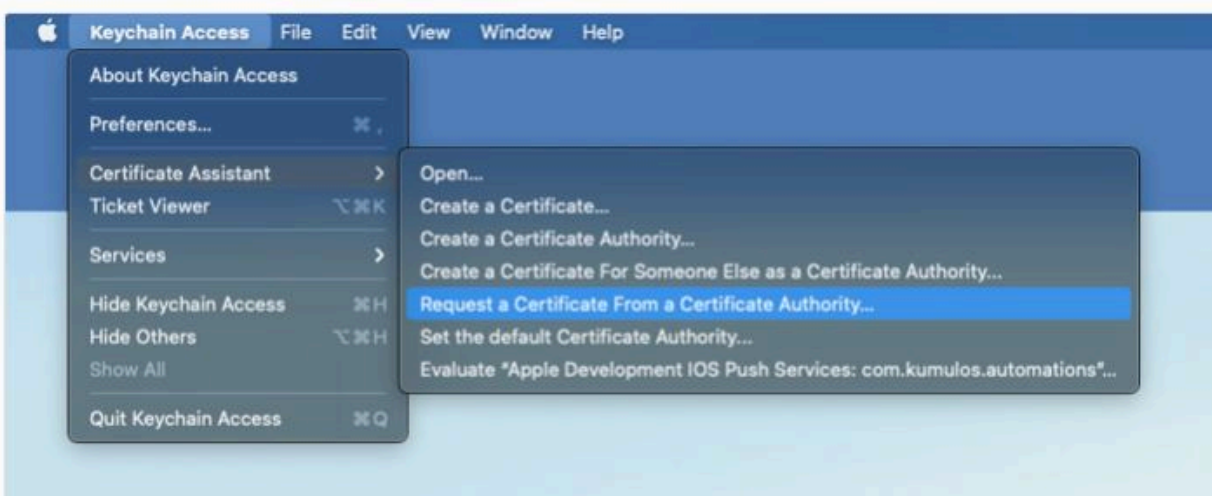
Keychain Access File Edit View Window Help

About Keychain Access

Preferences... ⌘,

Certificate Assistant >

Ticket Viewer ⌥⌘K

Services >

Hide Keychain Access ⌘H

Hide Others ⌥⌘H

Show All

Quit Keychain Access ⌘Q

Open...

Create a Certificate...

Create a Certificate Authority...

Create a Certificate For Someone Else as a Certificate Authority...

Request a Certificate From a Certificate Authority...

Set the default Certificate Authority...

Evaluate "Apple Development IOS Push Services: com.kumulos.automations"...